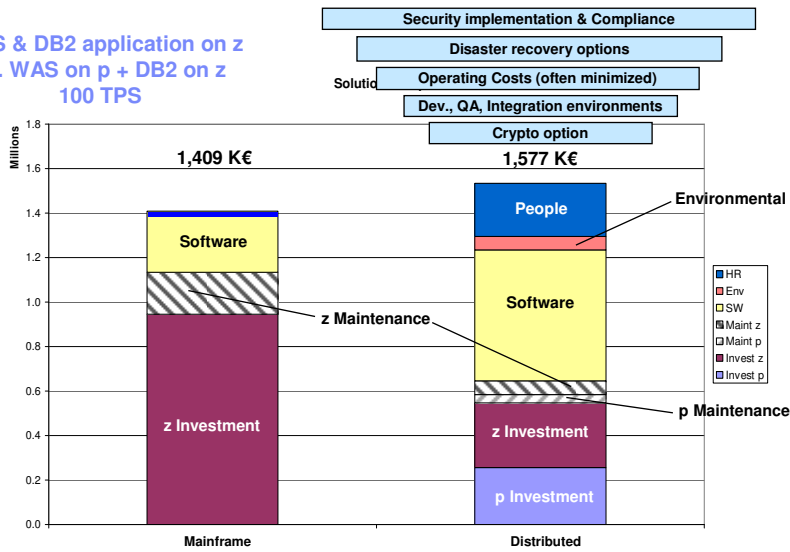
S & DB2 application on z
. WAS on p + DB2 on z
100 TPS

Security implementation & Compliance
Disaster recovery options
Solutio
Operating Costs (often minimized)
Dev., QA, Integration environments
Crypto option

Millions

1.8
1.6
1.4
1.2
1.0
0.8
0.6
0.4
0.2
0.0

1,409 K€
1,577 K€

Software
z Investment
People
Environmental
Software
z Maintenance
z Investment
p Maintenance
p Investment

HR
Env
SW
Maint z
Maint p
Invest z
Invest p

Mainframe
Distributed